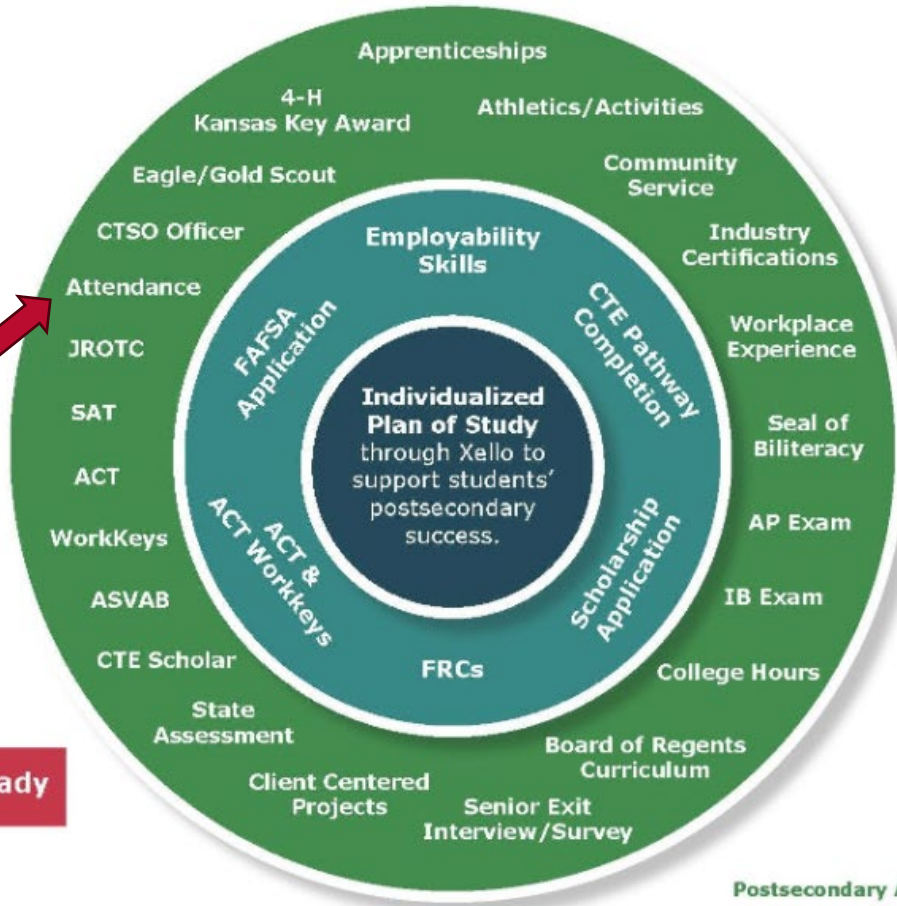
Apprenticeships

4-H
Kansas Key Award

Athletics/Activities

Eagle/Gold Scout

Community
Service

CTSO Officer

Industry
Certifications

Attendance

Workplace
Experience

JROTC

SAT

Seal of
Biliteracy

ACT

AP Exam

WorkKeys

ASVAB

IB Exam

CTE Scholar

College Hours

State
Assessment

Board of Regents
Curriculum

Client Centered
Projects

Senior Exit
Interview/Survey

Employability
Skills

CTE Pathway
Completion

Scholarship
Application

FRCs

ACT &
ACT Workkeys

FAFSA
Application

Individualized
Plan of Study
through Xello to
support students'
postsecondary
success.

ady

Postsecondary